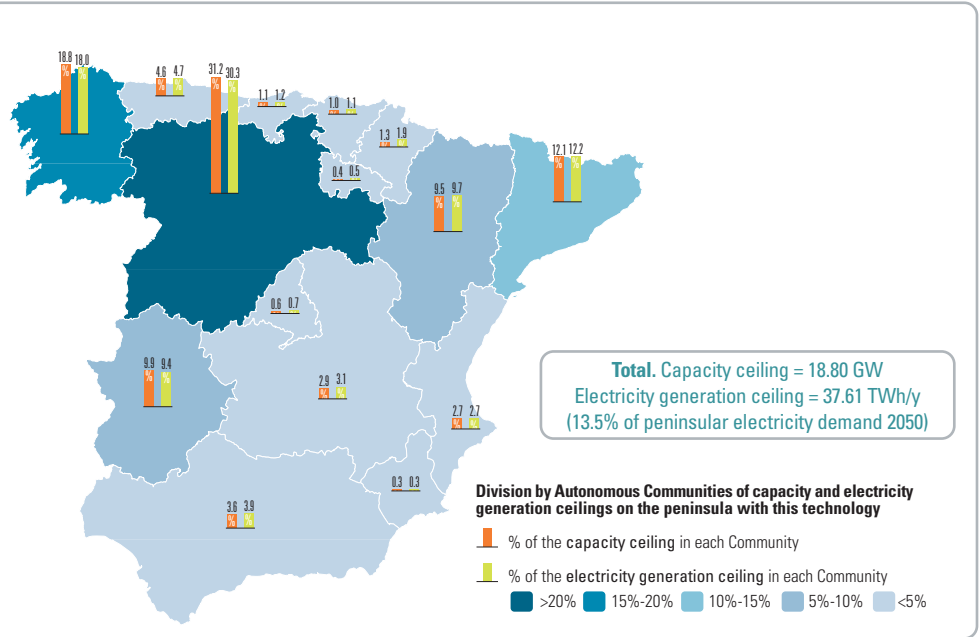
18.8 18.0
4.6 4.7
31.2 30.3
1.1 1.2
1.0 1.1
1.3 1.9
0.4 0.5
12.1 12.2
9.5 9.7
0.6 0.7
9.9 9.4
2.9 3.1
2.7 2.7
0.3 0.3
3.6 3.9

**Total.** Capacity ceiling = 18.80 GW
Electricity generation ceiling = 37.61 TWh/y
(13.5% of peninsular electricity demand 2050)

**Division by Autonomous Communities of capacity and electricity generation ceilings on the peninsula with this technology**

% of the capacity ceiling in each Community

% of the electricity generation ceiling in each Community

>20% 15%-20% 10%-15% 5%-10% <5%